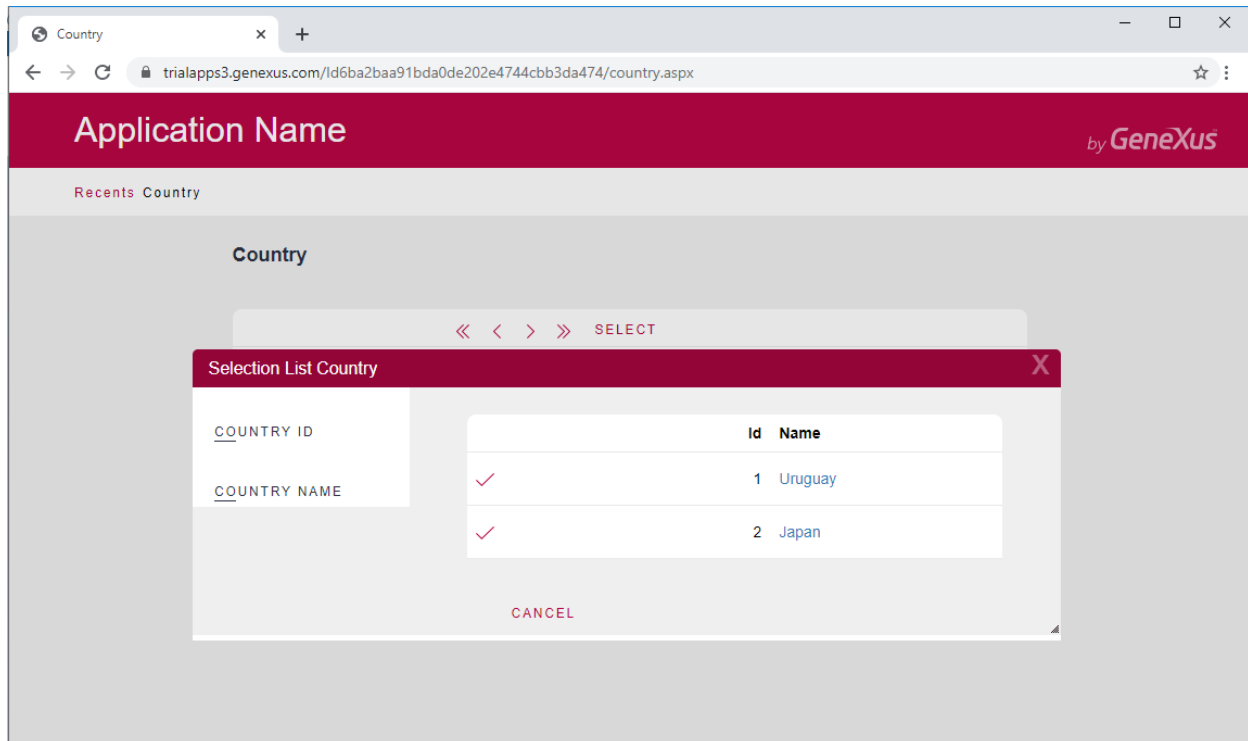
Country ×
+
trialapps3.genexus.com/Id6ba2baa91bda0de202e4744cbb3da474/country.aspx

Application Name
by GeneXus

Recents Country

Country

« ‹ › » SELECT

Selection List Country
X

COUNTRY ID

COUNTRY NAME

| | Id | Name |
|---|---|---|
| ✓ | 1 | Uruguay |
| ✓ | 2 | Japan |

CANCEL